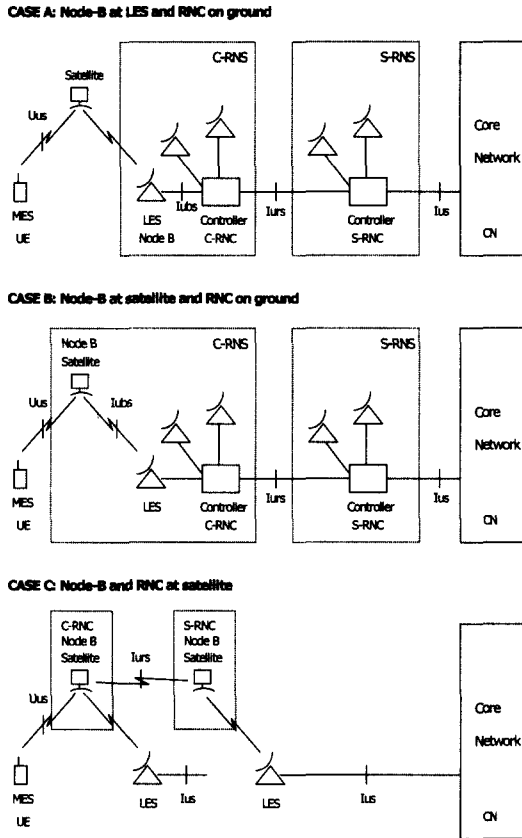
CASE A: Node-B at LES and RNC on ground

Satellite
Uus
MES
UE
C-RNS
LES
Node B
Iubs
Controller
C-RNC
Iurs
S-RNS
Controller
S-RNC
Ius
Core
Network
CN

CASE B: Node-B at satellite and RNC on ground

Node B
Satellite
Uus
Iubs
MES
UE
C-RNS
LES
Controller
C-RNC
Iurs
S-RNS
Controller
S-RNC
Ius
Core
Network
CN

CASE C: Node-B and RNC at satellite

C-RNC
Node B
Satellite
Iurs
S-RNC
Node B
Satellite
Uus
MES
UE
LES
Ius
LES
Ius
Core
Network
CN